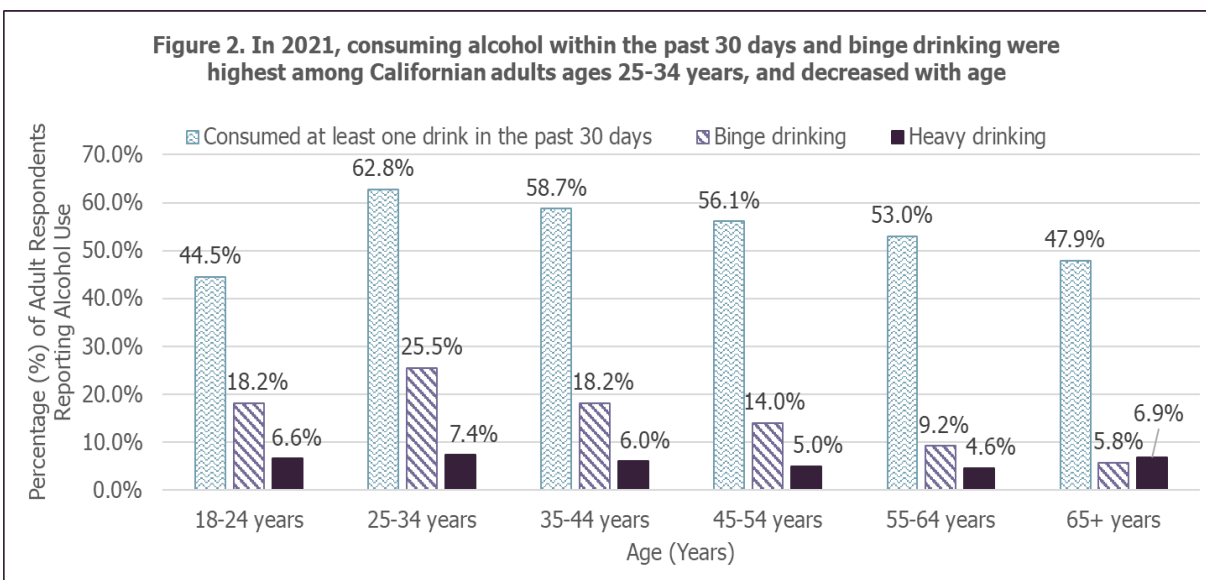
Figure 2. In 2021, consuming alcohol within the past 30 days and binge drinking were highest among Californian adults ages 25-34 years, and decreased with age

Consumed at least one drink in the past 30 days
Binge drinking
Heavy drinking

Percentage (%) of Adult Respondents Reporting Alcohol Use

70.0%
60.0%
50.0%
40.0%
30.0%
20.0%
10.0%
0.0%

44.5%
18.2%
6.6%
62.8%
25.5%
7.4%
58.7%
18.2%
6.0%
56.1%
14.0%
5.0%
53.0%
9.2%
4.6%
47.9%
5.8%
6.9%

18-24 years
25-34 years
35-44 years
45-54 years
55-64 years
65+ years

Age (Years)